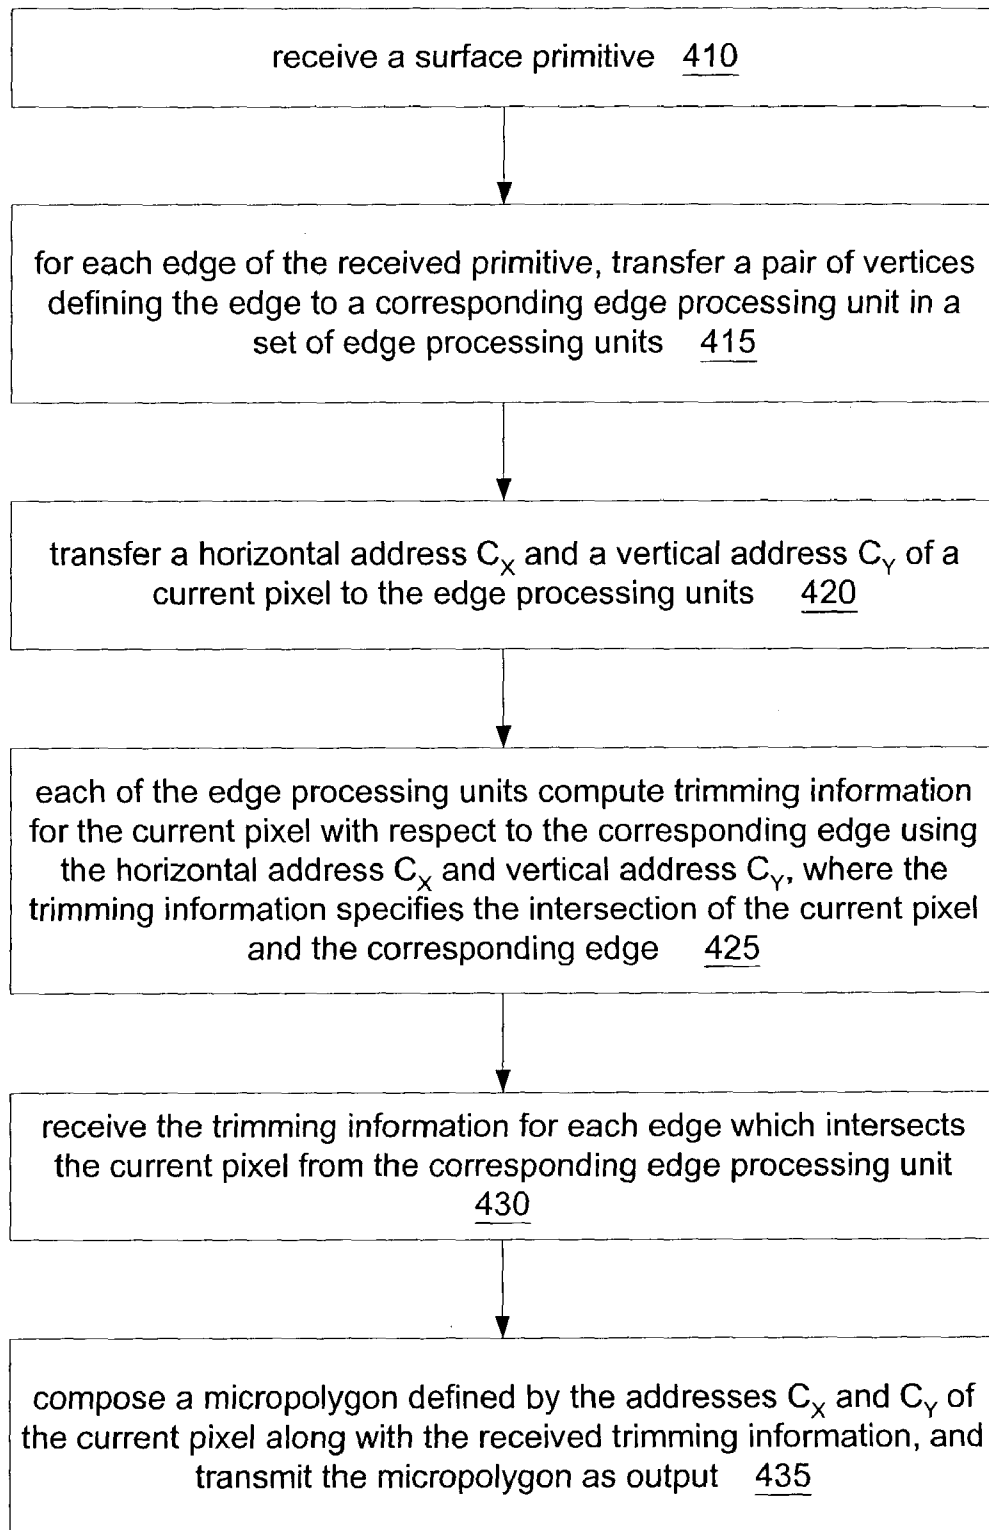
receive a surface primitive 410

for each edge of the received primitive, transfer a pair of vertices defining the edge to a corresponding edge processing unit in a set of edge processing units 415

transfer a horizontal address $C_X$ and a vertical address $C_Y$ of a current pixel to the edge processing units 420

each of the edge processing units compute trimming information for the current pixel with respect to the corresponding edge using the horizontal address $C_X$ and vertical address $C_Y$, where the trimming information specifies the intersection of the current pixel and the corresponding edge 425

receive the trimming information for each edge which intersects the current pixel from the corresponding edge processing unit 430

compose a micropolygon defined by the addresses $C_X$ and $C_Y$ of the current pixel along with the received trimming information, and transmit the micropolygon as output 435